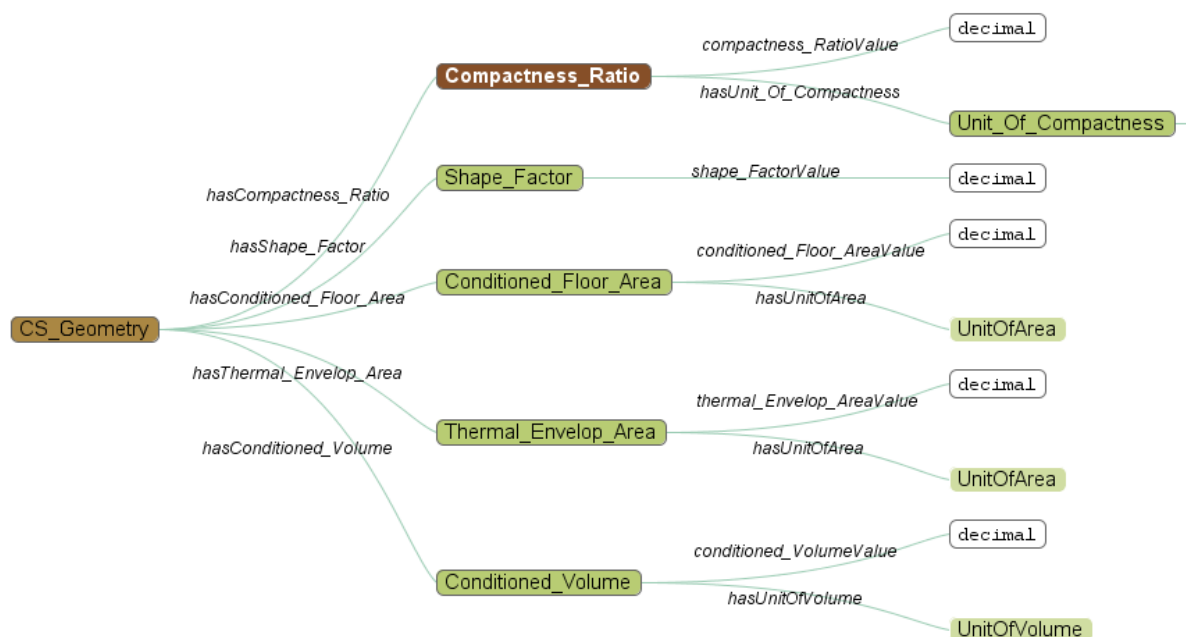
CS_Geometry

hasCompactness_Ratio
hasShape_Factor
hasConditioned_Floor_Area
hasThermal_Envelop_Area
hasConditioned_Volume

Compactness_Ratio
compactness_RatioValue
decimal
hasUnit_Of_Compactness
Unit_Of_Compactness

Shape_Factor
shape_FactorValue
decimal

Conditioned_Floor_Area
conditioned_Floor_AreaValue
decimal
hasUnitOfArea
UnitOfArea

Thermal_Envelop_Area
thermal_Envelop_AreaValue
decimal
hasUnitOfArea
UnitOfArea

Conditioned_Volume
conditioned_VolumeValue
decimal
hasUnitOfVolume
UnitOfVolume